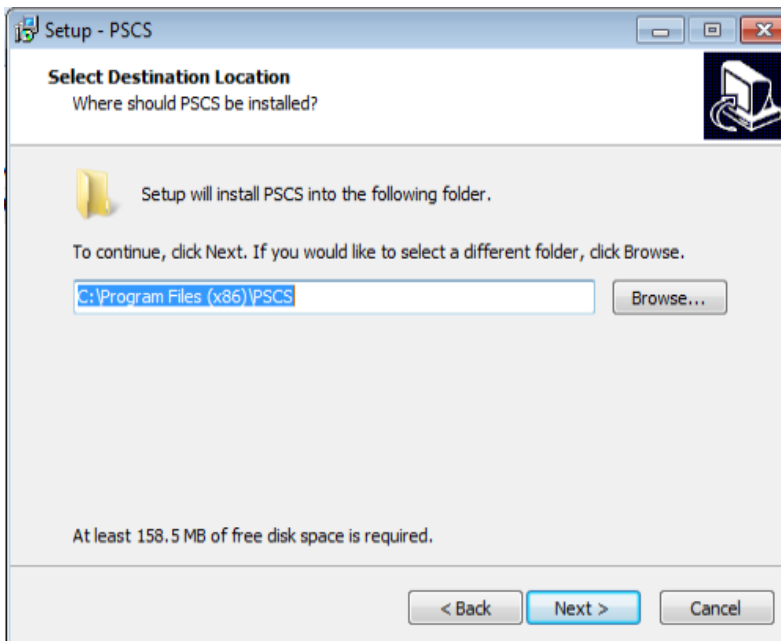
Setup - PSCS

Select Destination Location
Where should PSCS be installed?

Setup will install PSCS into the following folder.

To continue, click Next. If you would like to select a different folder, click Browse.

C:\Program Files (x86)\PSCS

Browse...

At least 158.5 MB of free disk space is required.

< Back

Next >

Cancel